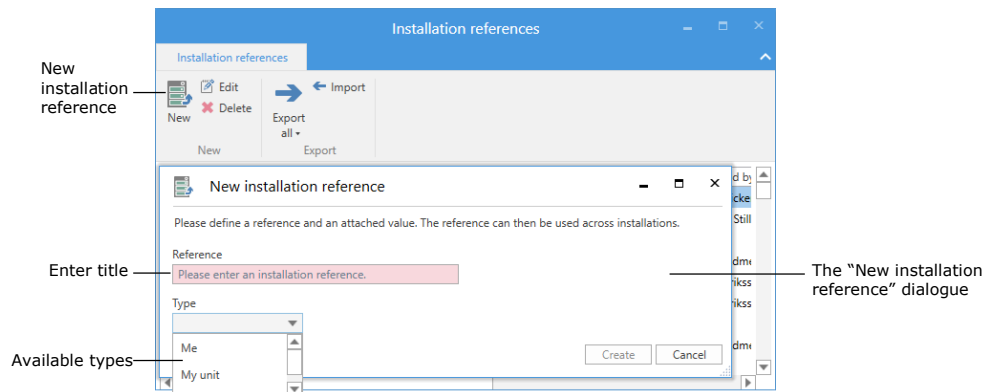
Installation references

Installation references

New installation reference

New

Edit

Delete

New

Export all

Import

Export

New installation reference

Please define a reference and an attached value. The reference can then be used across installations.

Reference

Please enter an installation reference.

Type

Me

My unit

Create

Cancel

Enter title

Available types

The "New installation reference" dialogue

d by

cke

Still

dme

rikss

rikss

dme